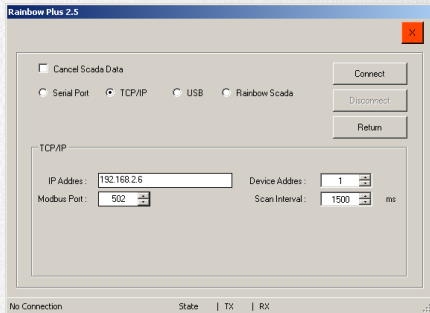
Rainbow Plus 2.5

Cancel Scada Data

Serial Port
TCP/IP
USB
Rainbow Scada

Connect
Disconnect
Return

TCP/IP

IP Addres : 192.168.2.6
Device Addres : 1
Modbus Port : 502
Scan Interval : 1500 ms

No Connection
State | TX | RX